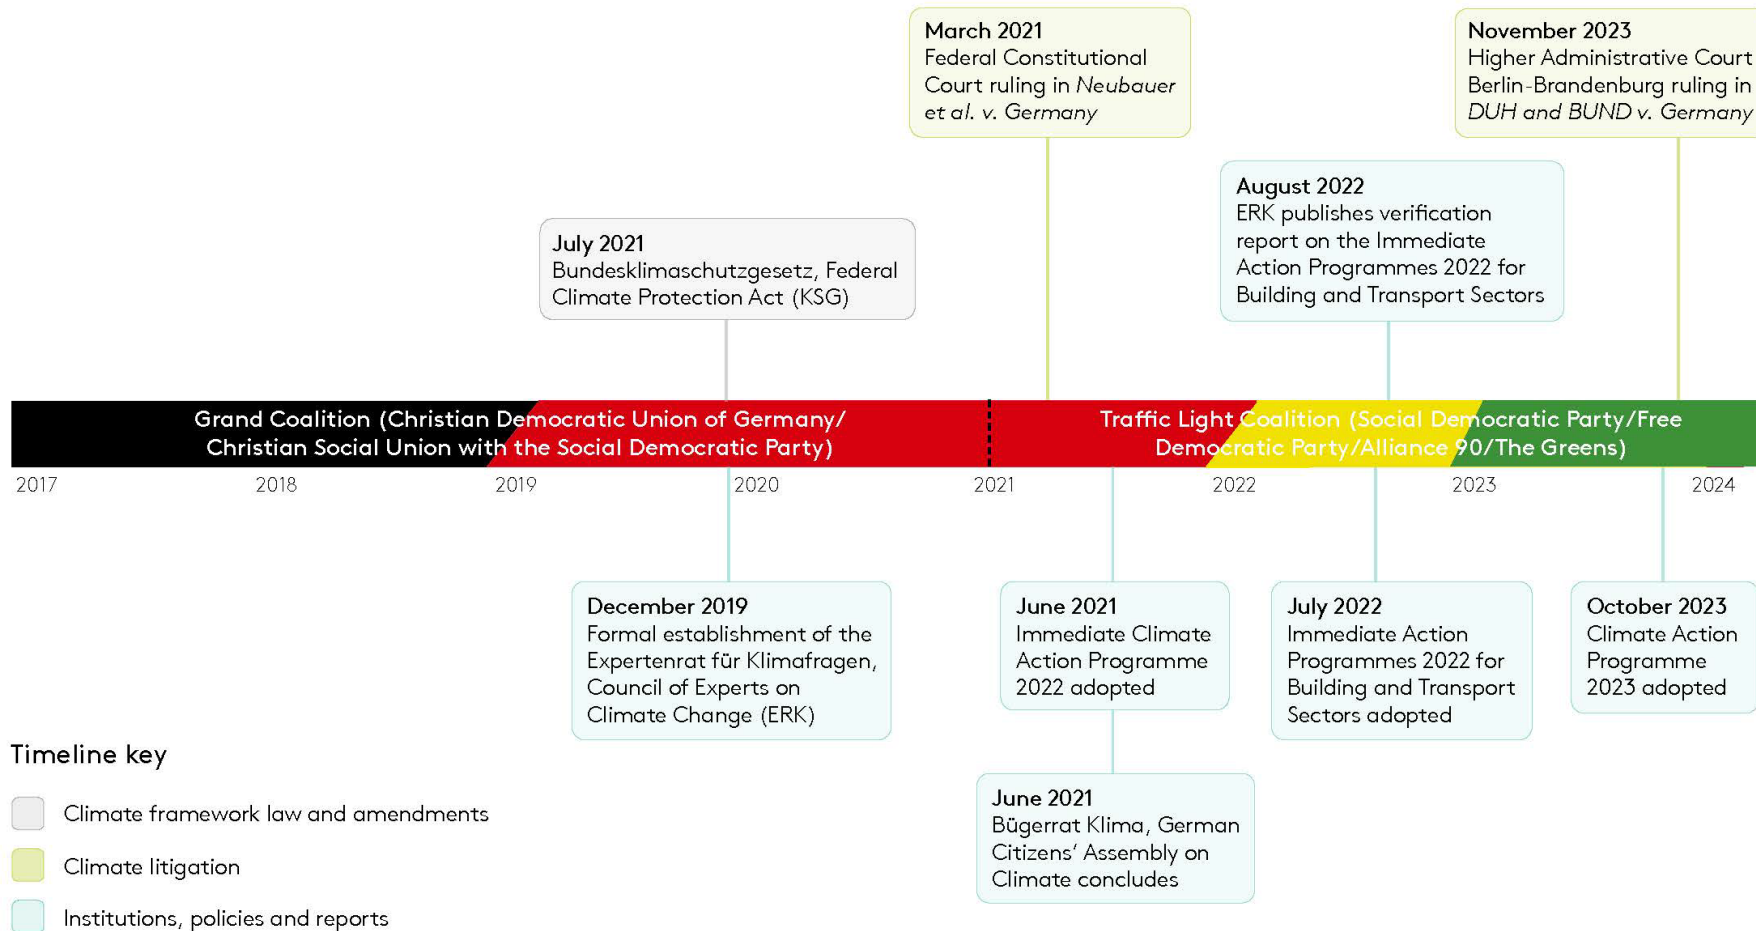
March 2021
Federal Constitutional Court ruling in *Neubauer et al. v. Germany*

November 2023
Higher Administrative Court Berlin-Brandenburg ruling in *DUH and BUND v. Germany*

July 2021
Bundesklimaschutzgesetz, Federal Climate Protection Act (KSG)

August 2022
ERK publishes verification report on the Immediate Action Programmes 2022 for Building and Transport Sectors

Grand Coalition (Christian Democratic Union of Germany/ Christian Social Union with the Social Democratic Party)

Traffic Light Coalition (Social Democratic Party/Free Democratic Party/Alliance 90/The Greens)

2017 2018 2019 2020 2021 2022 2023 2024

December 2019
Formal establishment of the Expertenrat für Klimafragen, Council of Experts on Climate Change (ERK)

June 2021
Immediate Climate Action Programme 2022 adopted

July 2022
Immediate Action Programmes 2022 for Building and Transport Sectors adopted

October 2023
Climate Action Programme 2023 adopted

June 2021
Bügerrat Klima, German Citizens' Assembly on Climate concludes

Timeline key
Climate framework law and amendments
Climate litigation
Institutions, policies and reports